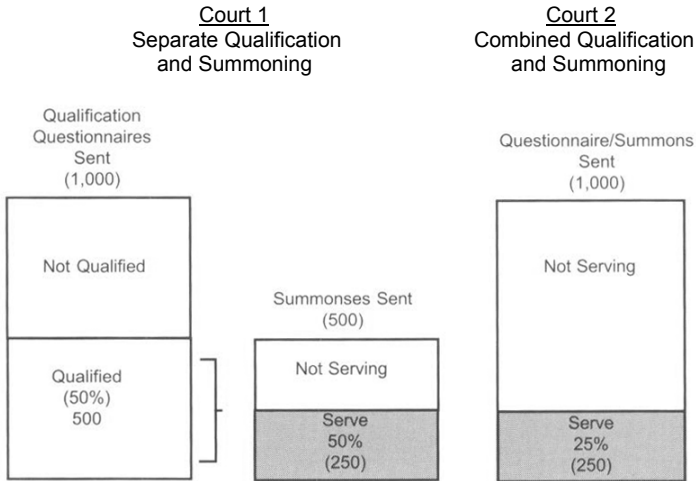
Court 1
Separate Qualification and Summoning

Court 2
Combined Qualification and Summoning

Qualification Questionnaires Sent (1,000)

Not Qualified

Qualified (50%) 500

Summonses Sent (500)

Not Serving

Serve 50% (250)

Questionnaire/Summons Sent (1,000)

Not Serving

Serve 25% (250)